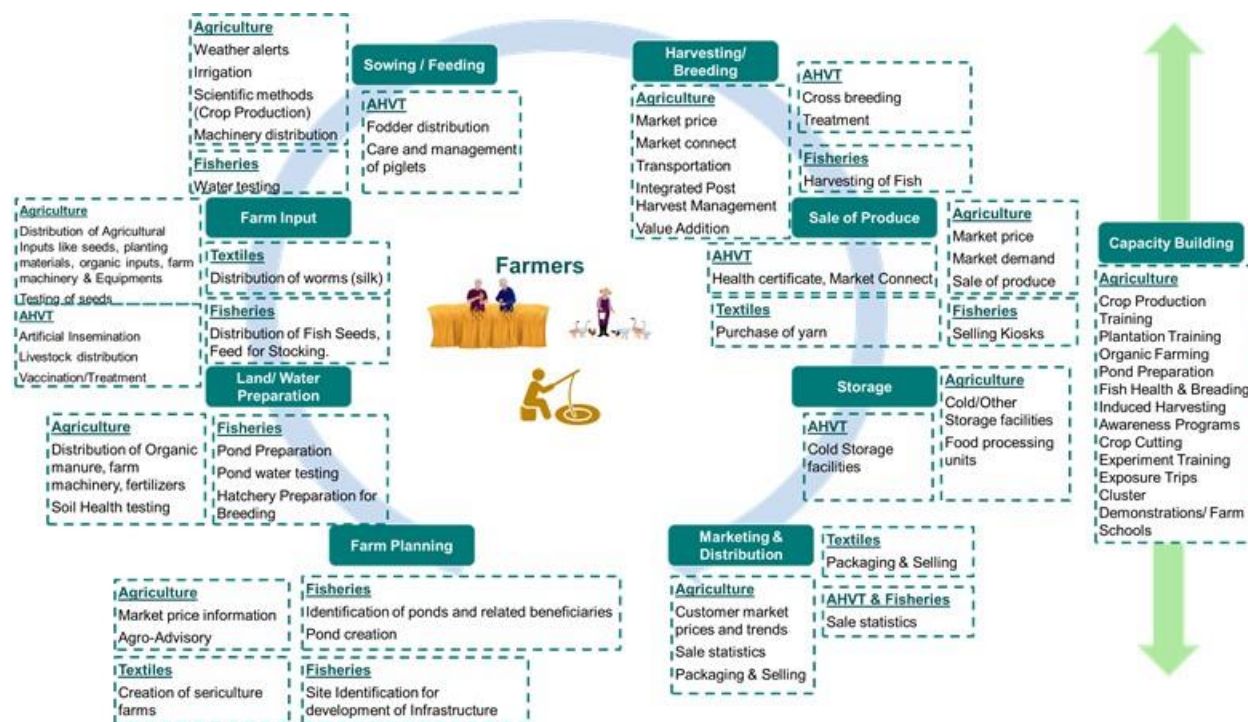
Agriculture
Weather alerts
Irrigation
Scientific methods (Crop Production)
Machinery distribution

Fisheries
Water testing

Sowing / Feeding

AHVT
Fodder distribution
Care and management of piglets

Harvesting/ Breeding

Agriculture
Market price
Market connect
Transportation
Integrated Post Harvest Management
Value Addition

AHVT
Cross breeding
Treatment

Fisheries
Harvesting of Fish

Agriculture
Distribution of Agricultural Inputs like seeds, planting materials, organic inputs, farm machinery & Equipments
Testing of seeds

AHVT
Artificial Insemination
Livestock distribution
Vaccination/Treatment

Farm Input

Textiles
Distribution of worms (silk)

Fisheries
Distribution of Fish Seeds, Feed for Stocking.

Farmers

Sale of Produce

AHVT
Health certificate, Market Connect

Textiles
Purchase of yarn

Agriculture
Market price
Market demand
Sale of produce

Fisheries
Selling Kiosks

Capacity Building

Agriculture
Crop Production Training
Plantation Training
Organic Farming
Pond Preparation
Fish Health & Breading
Induced Harvesting
Awareness Programs
Crop Cutting
Experiment Training
Exposure Trips
Cluster
Demonstrations/ Farm Schools

Land/ Water Preparation

Agriculture
Distribution of Organic manure, farm machinery, fertilizers
Soil Health testing

Fisheries
Pond Preparation
Pond water testing
Hatchery Preparation for Breeding

Storage

AHVT
Cold Storage facilities

Agriculture
Cold/Other Storage facilities
Food processing units

Farm Planning

Agriculture
Market price information
Agro-Advisory

Fisheries
Identification of ponds and related beneficiaries
Pond creation

Textiles
Creation of sericulture farms

Fisheries
Site Identification for development of Infrastructure

Marketing & Distribution

Agriculture
Customer market prices and trends
Sale statistics
Packaging & Selling

Textiles
Packaging & Selling

AHVT & Fisheries
Sale statistics